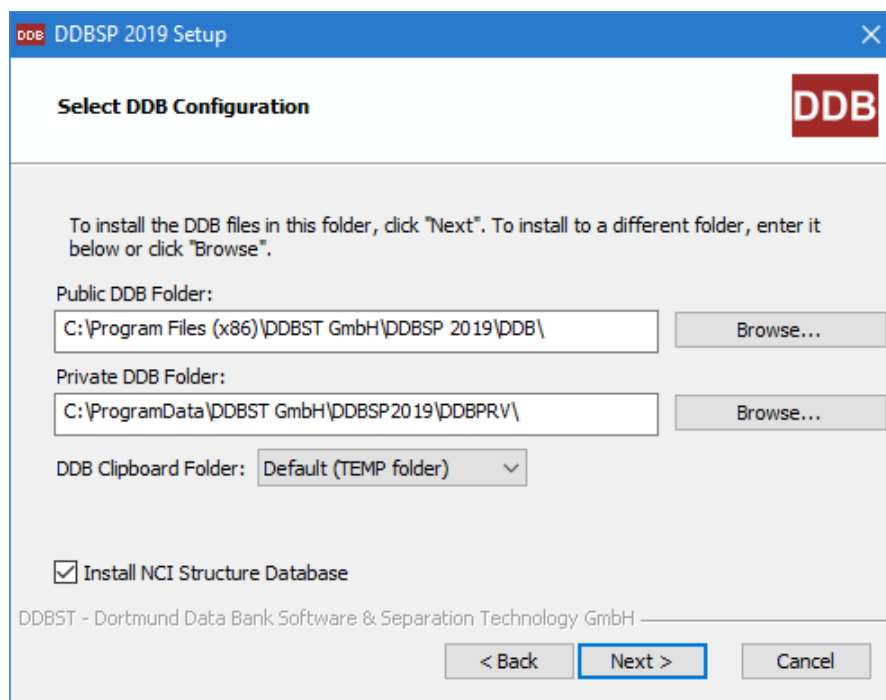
DDB DDBSP 2019 Setup

Select DDB Configuration

DDB

To install the DDB files in this folder, click "Next". To install to a different folder, enter it below or click "Browse".

Public DDB Folder:

C:\Program Files (x86)\DDBST GmbH\DDBSP 2019\DDB\

Browse...

Private DDB Folder:

C:\ProgramData\DDBST GmbH\DDBSP2019\DDBPRV\

Browse...

DDB Clipboard Folder: Default (TEMP folder)

Install NCI Structure Database

DDBST - Dortmund Data Bank Software & Separation Technology GmbH

< Back

Next >

Cancel